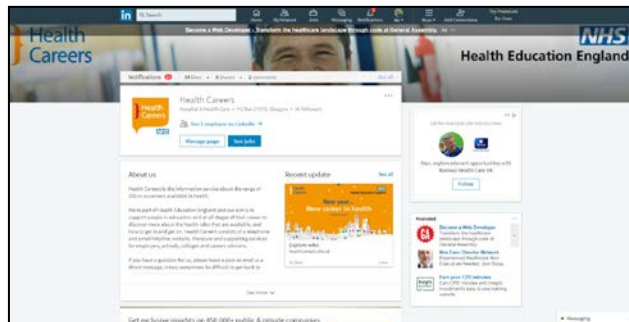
in Search

Home My Network Jobs Messaging Notifications Me Work Add Connections Try Premium for free

Become a Web Developer - Transform the healthcare landscape through code at General Assembly.

Health Careers

NHS Health Education England

Notifications 24 likes 8 shares 1 comments See all

Health Careers
Hospital & Health Care • 10 Bar (2015) Glasgow • 36 followers

See 1 employee on LinkedIn →

Manage page See jobs

About us

Health Careers is the information service about the range of 350 or so careers available in health.

We're part of Health Education England and our aim is to support people in education and at all stages of their career to discover more about the health roles that are available, and how to get in and get on. Health Careers consists of a telephone and email helpline, website, literature and supporting services for employers, schools, colleges and careers advisers.

If you have a question for us, please leave a post or email us a direct message. It may sometimes be difficult to get back to

See more

Recent update See all

New year... New career in health

Explore roles
healthcareers.nhs.uk

Get the latest jobs and industry news

Alan, explore relevant opportunities with Barkway Health Care UK

Follow

Promoted

Become a Web Developer
Transform the healthcare landscape through code at General Assembly.

New Care Director Network
Experienced Healthcare Non-Executive Needed - Join Today

Earn your CPD minutes
Earn CPD minutes with Insight Investment's easy to use learning materials.

Get exclusive insights on 450,000+ public & private companies

Messaging